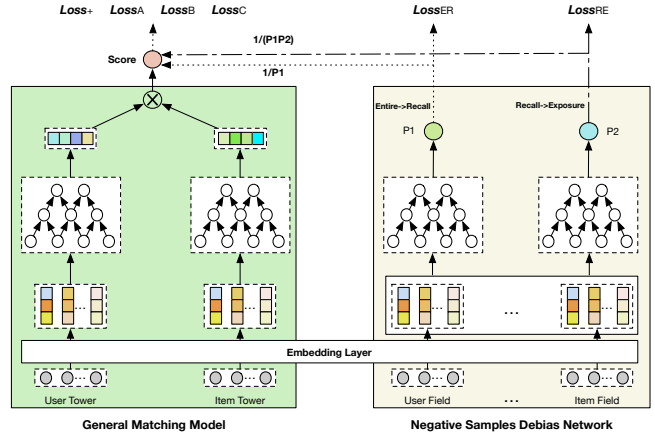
$Loss_{+}$ $Loss_{A}$ $Loss_{B}$ $Loss_{C}$

$Loss_{ER}$

$Loss_{RE}$

Score

1/(P1P2)

1/P1

Entire->Recall

Recall->Exposure

P1

P2

...

Embedding Layer

User Tower

Item Tower

User Field

...

Item Field

General Matching Model

Negative Samples Debias Network